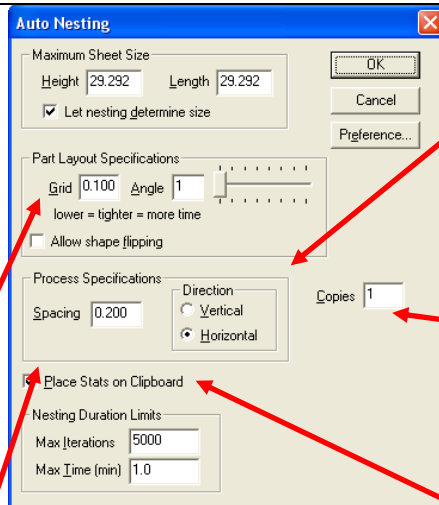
Auto Nesting

Maximum Sheet Size

Height 29.292 Length 29.292

Let nesting determine size

OK

Cancel

Preference...

Part Layout Specifications

Grid 0.100 Angle 1

lower = tighter = more time

Allow shape flipping

Process Specifications

Direction

Spacing 0.200

Vertical

Horizontal

Copies 1

Place Stats on Clipboard

Nesting Duration Limits

Max Iterations 5000

Max Time (min) 1.0